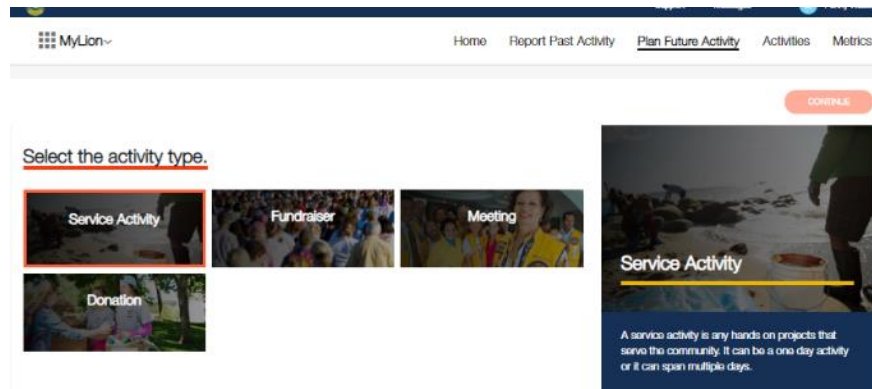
MyLion

Home Report Past Activity Plan Future Activity Activities Metrics

CONTINUE

Select the activity type.

Service Activity

Fundraiser

Meeting

Donation

Service Activity

A service activity is any hands on projects that serve the community. It can be a one day activity or it can span multiple days.